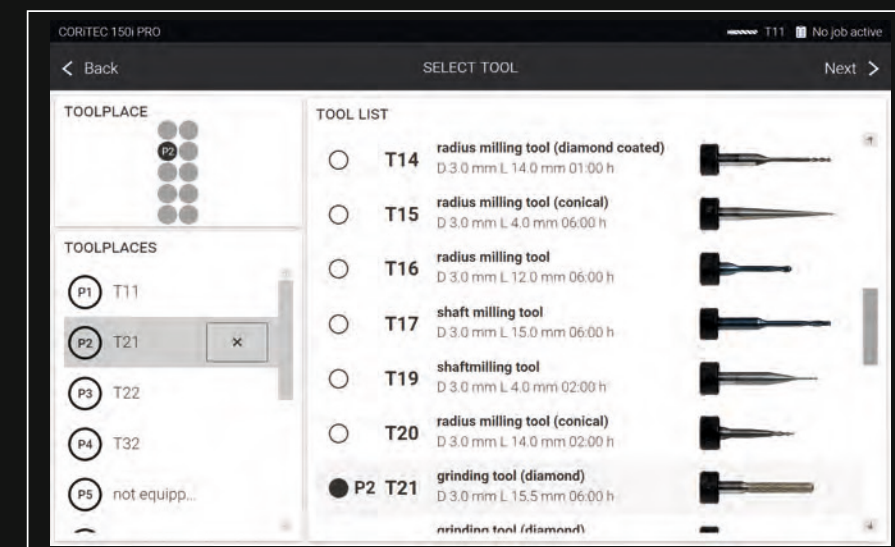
CORiTEC 150i PRO

T11 No job active

< Back

SELECT TOOL

Next >

TOOLPLACE

P2

TOOLPLACES

P1 T11

P2 T21 ×

P3 T22

P4 T32

P5 not equipp...

TOOL LIST

T14 radius milling tool (diamond coated) D 3.0 mm L 14.0 mm 01:00 h

T15 radius milling tool (conical) D 3.0 mm L 4.0 mm 06:00 h

T16 radius milling tool D 3.0 mm L 12.0 mm 06:00 h

T17 shaft milling tool D 3.0 mm L 15.0 mm 06:00 h

T19 shaftmilling tool D 3.0 mm L 4.0 mm 02:00 h

T20 radius milling tool (conical) D 3.0 mm L 14.0 mm 02:00 h

P2 T21 grinding tool (diamond) D 3.0 mm L 15.5 mm 06:00 h

grinding tool (diamond)